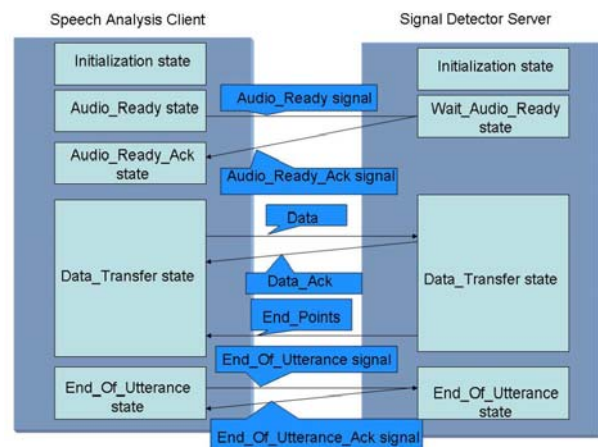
Speech Analysis Client

Signal Detector Server

Initialization state

Initialization state

Audio_Ready state

Audio_Ready signal

Wait_Audio_Ready state

Audio_Ready_Ack state

Audio_Ready_Ack signal

Data

Data_Transfer state

Data_Ack

Data_Transfer state

End_Points

End_Of_Utterance signal

End_Of_Utterance state

End_Of_Utterance state

End_Of_Utterance_Ack signal